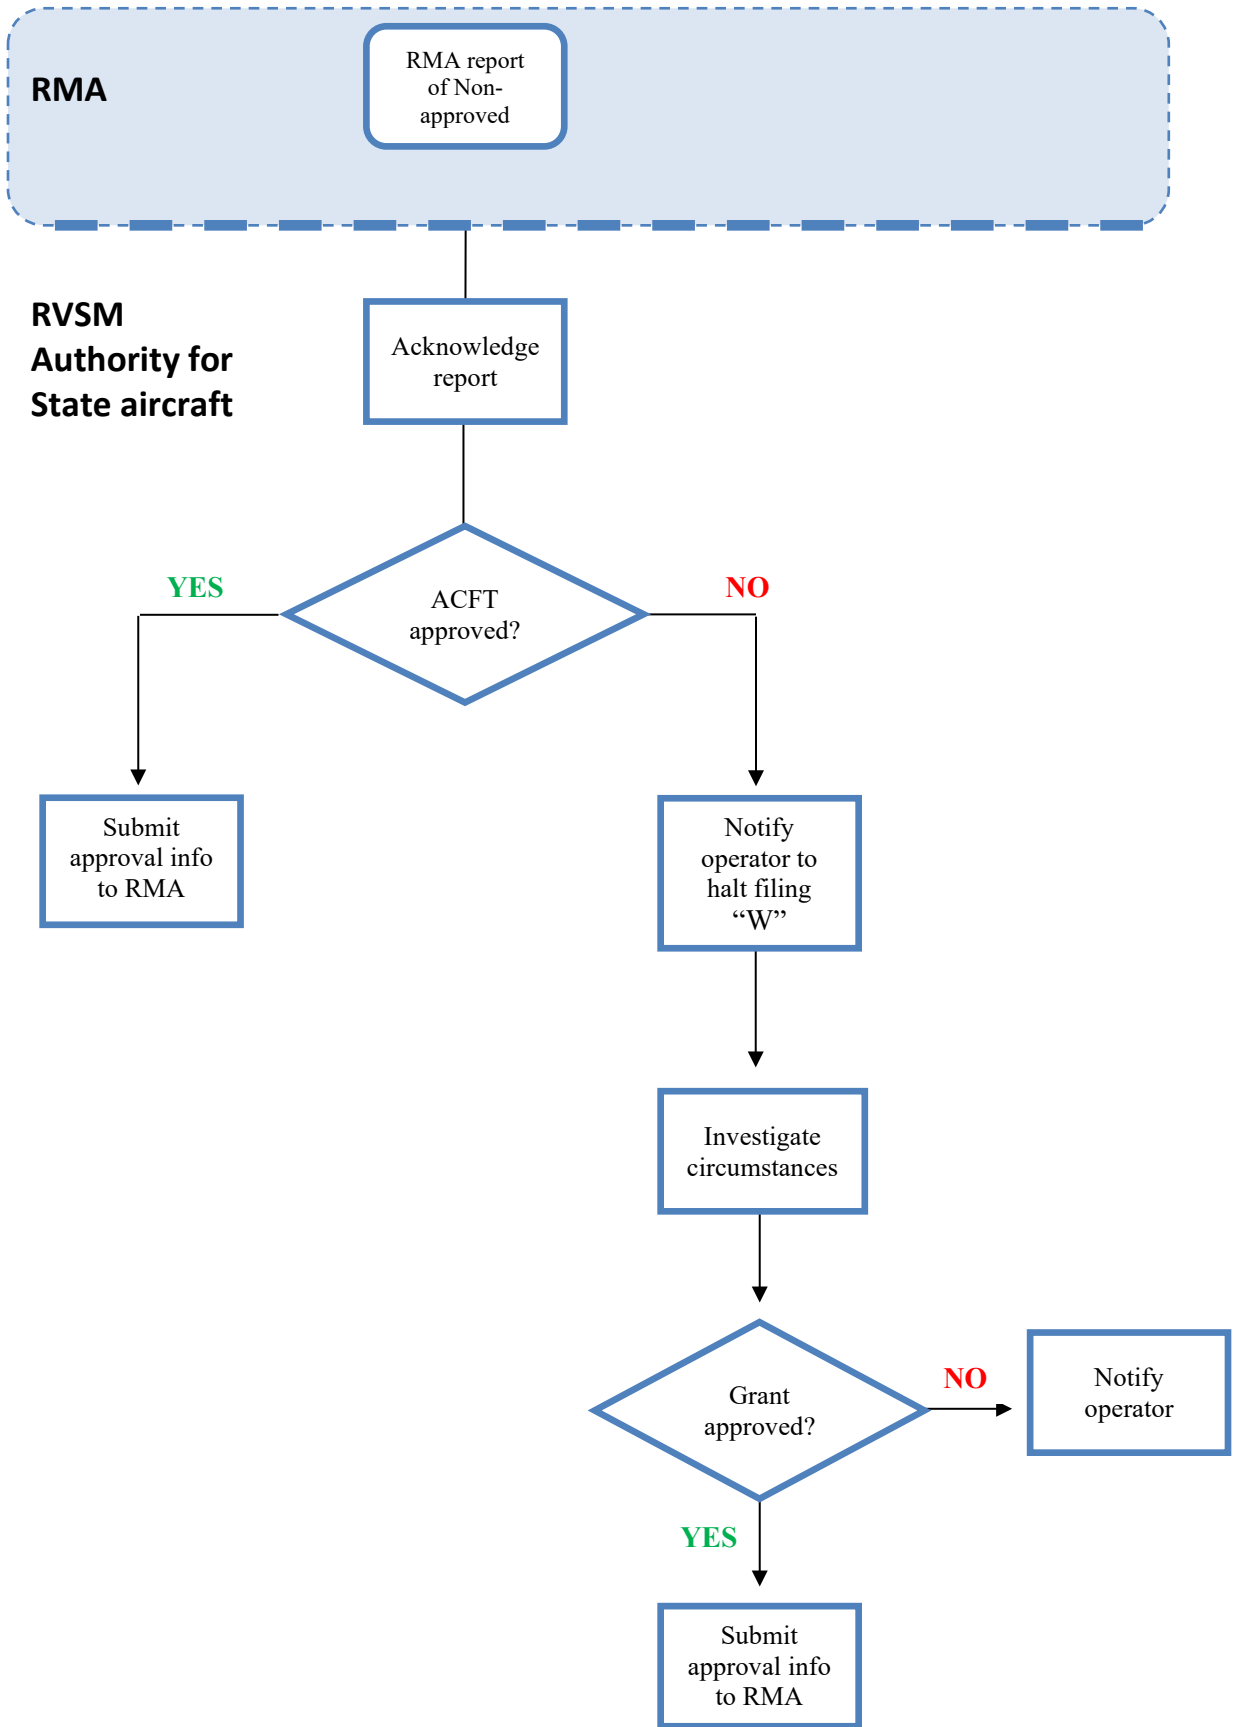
RMA

RMA report of Non-approved

RVSM Authority for State aircraft

Acknowledge report

ACFT approved?

YES

NO

Submit approval info to RMA

Notify operator to halt filing “W”

Investigate circumstances

Grant approved?

NO

Notify operator

YES

Submit approval info to RMA